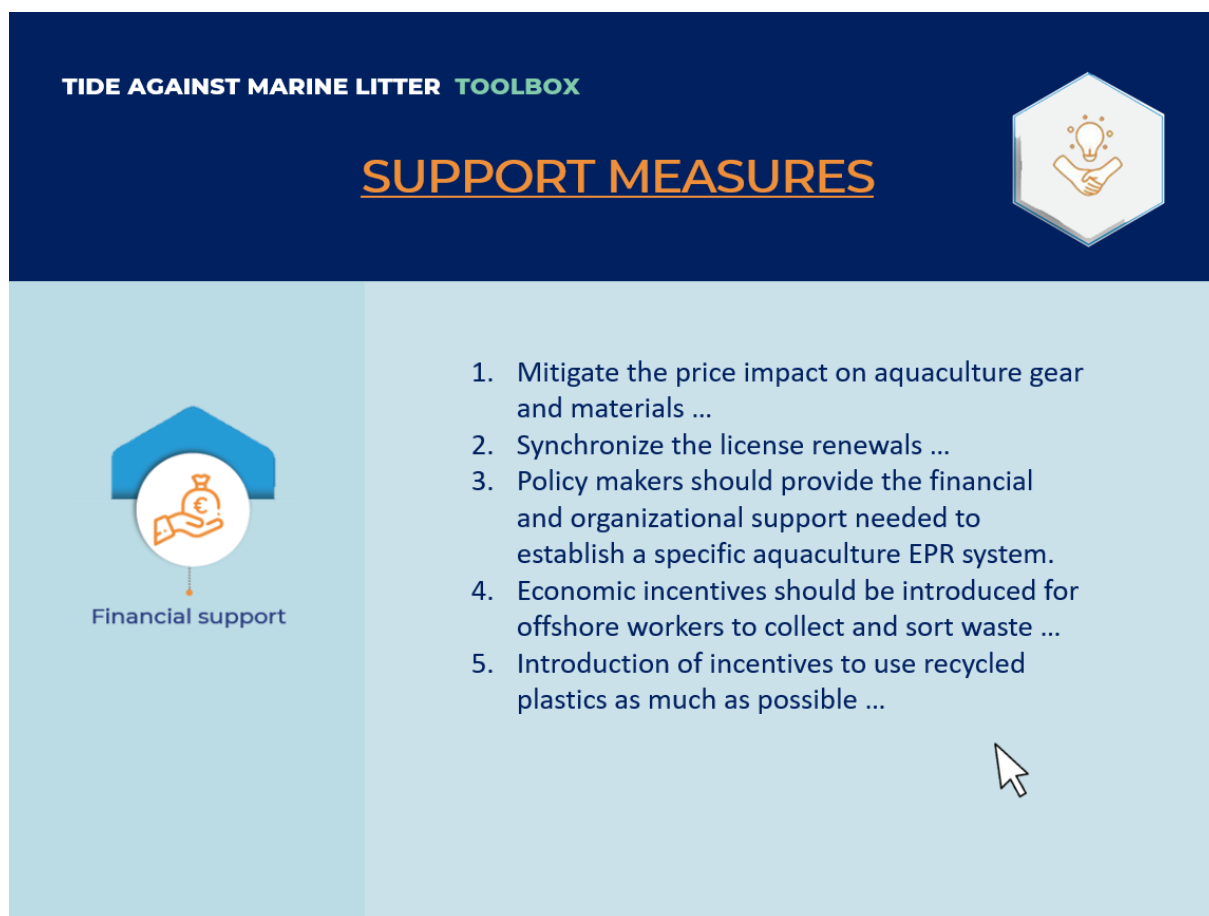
TIDE AGAINST MARINE LITTER TOOLBOX

SUPPORT MEASURES

Financial support

1. Mitigate the price impact on aquaculture gear and materials …
2. Synchronize the license renewals …
3. Policy makers should provide the financial and organizational support needed to establish a specific aquaculture EPR system.
4. Economic incentives should be introduced for offshore workers to collect and sort waste …
5. Introduction of incentives to use recycled plastics as much as possible …